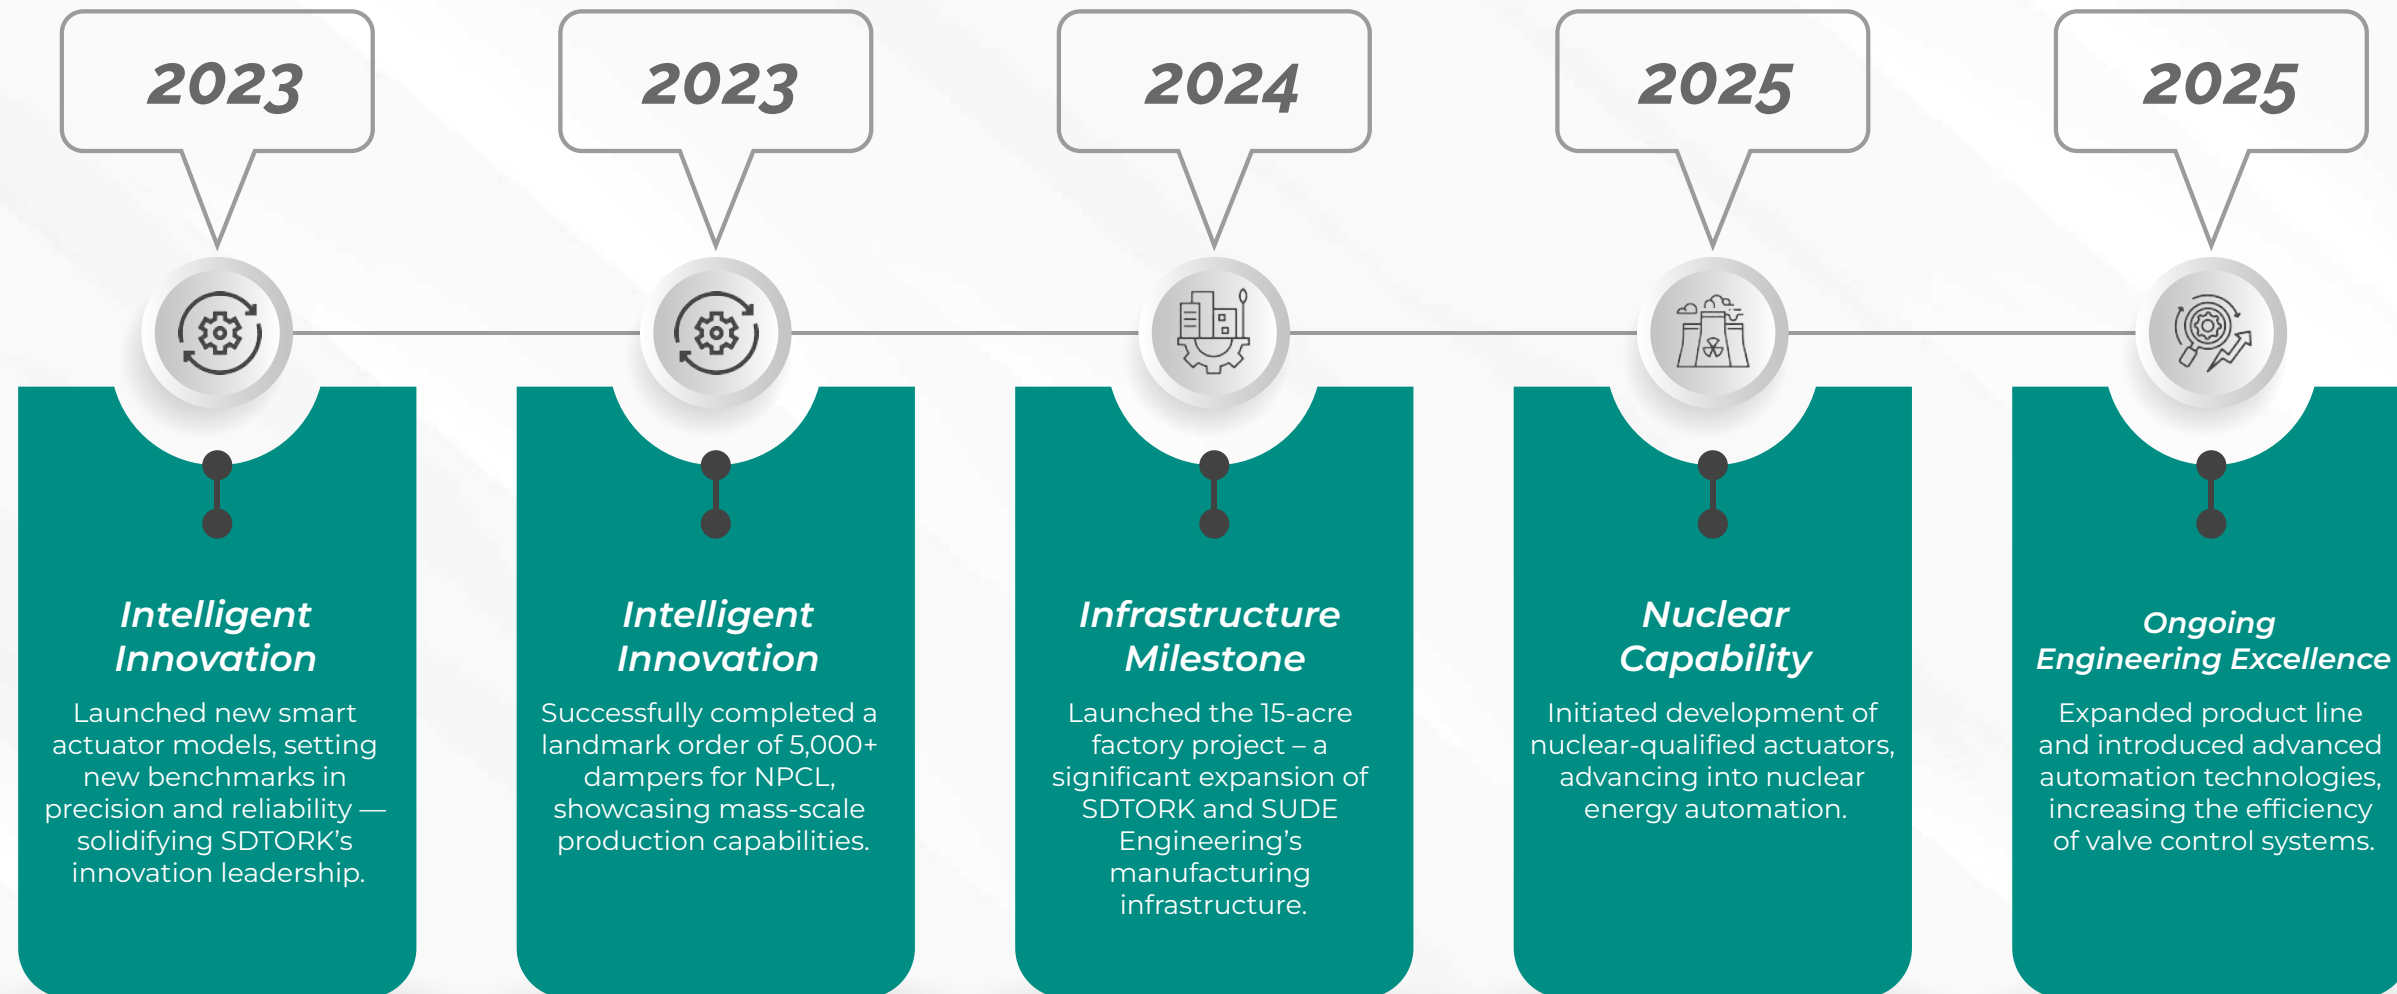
2023

Intelligent Innovation

Launched new smart actuator models, setting new benchmarks in precision and reliability — solidifying SDTORK's innovation leadership.

2023

Intelligent Innovation

Successfully completed a landmark order of 5,000+ dampers for NPCL, showcasing mass-scale production capabilities.

2024

Infrastructure Milestone

Launched the 15-acre factory project – a significant expansion of SDTORK and SUDE Engineering's manufacturing infrastructure.

2025

Nuclear Capability

Initiated development of nuclear-qualified actuators, advancing into nuclear energy automation.

2025

Ongoing Engineering Excellence

Expanded product line and introduced advanced automation technologies, increasing the efficiency of valve control systems.